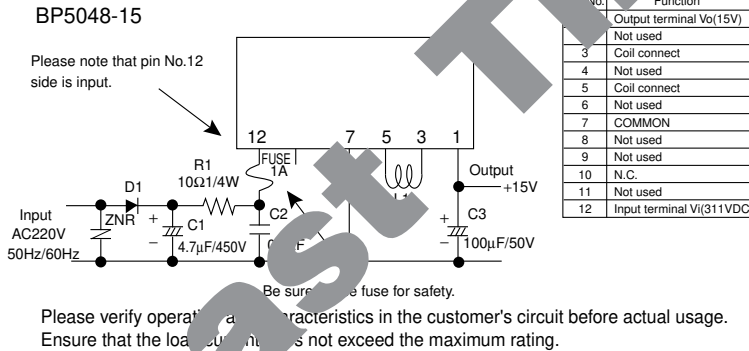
BP5048-15

Please note that pin No.12 side is input.

12 7 5 3 1

FUSE 1A

R1 10Ω1/4W

D1

Input AC220V 50Hz/60Hz

ZNR

C1 4.7μF/450V

C2

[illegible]

Output +15V

C3 100μF/50V

| No. | Function |
|---|---|
| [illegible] | Output terminal Vo(15V) |
| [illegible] | Not used |
| 3 | Coil connect |
| 4 | Not used |
| 5 | Coil connect |
| 6 | Not used |
| 7 | COMMON |
| 8 | Not used |
| 9 | Not used |
| 10 | N.C. |
| 11 | Not used |
| 12 | Input terminal Vi(311VDC |

Be sure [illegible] fuse for safety.

Please verify operat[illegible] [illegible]racteristics in the customer's circuit before actual usage.
Ensure that the loa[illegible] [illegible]s not exceed the maximum rating.